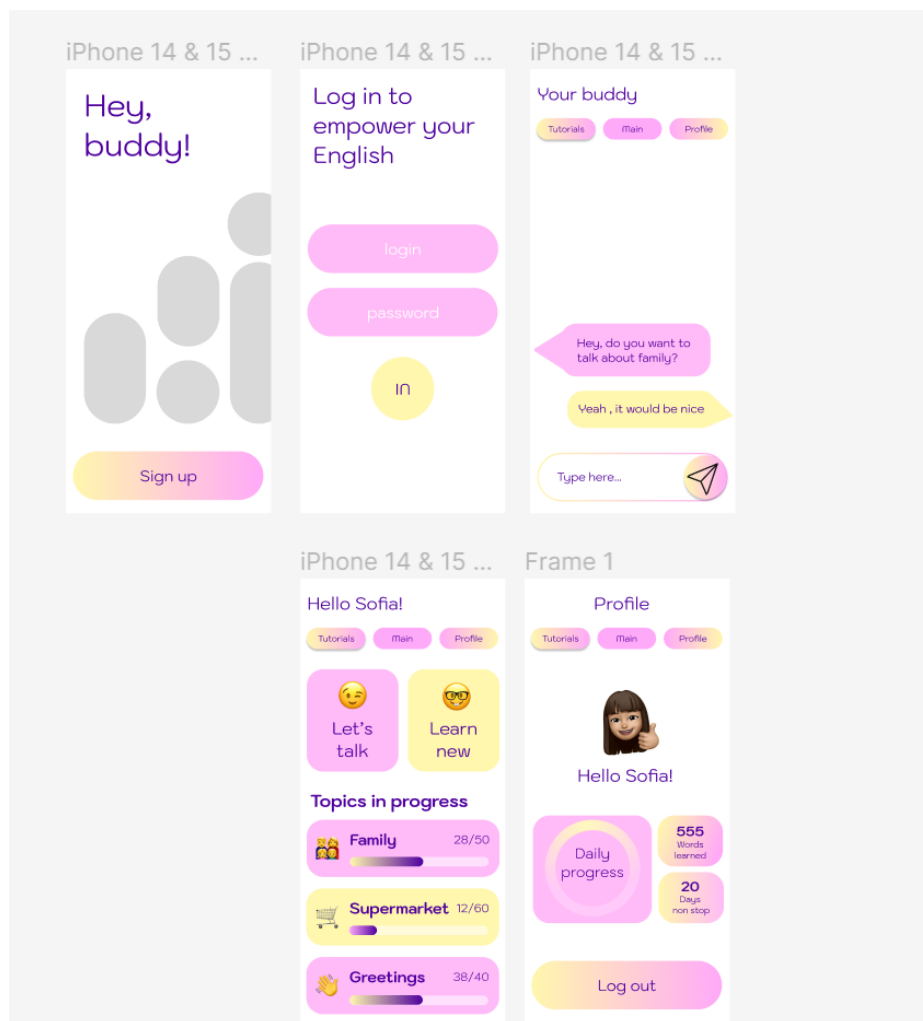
iPhone 14 & 15 ...

Hey, buddy!

Sign up

iPhone 14 & 15 ...

Log in to empower your English

login

password

IN

iPhone 14 & 15 ...

Your buddy

Tutorials

Main

Profile

Hey, do you want to talk about family?

Yeah , it would be nice

Type here...

iPhone 14 & 15 ...

Hello Sofia!

Tutorials

Main

Profile

Let's talk

Learn new

Topics in progress

Family 28/50

Supermarket 12/60

Greetings 38/40

Frame 1

Profile

Tutorials

Main

Profile

Hello Sofia!

Daily progress

555 Words learned

20 Days non stop

Log out